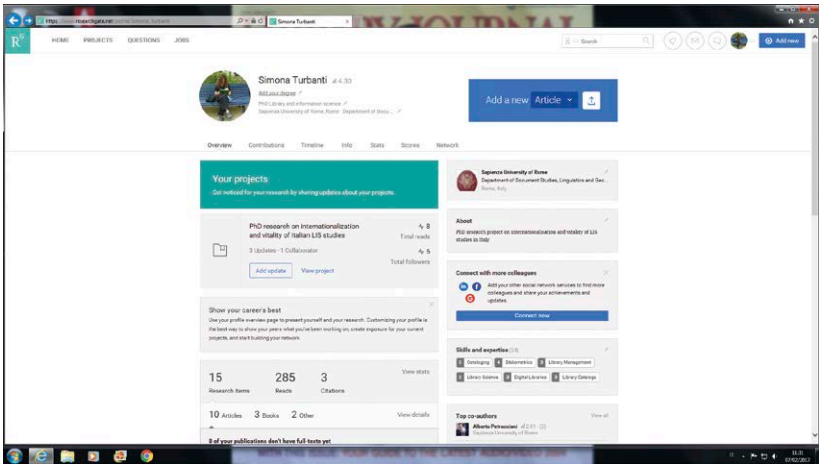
https://www.researchgate.net/profile/Simona_Turbanti

Simona Turbanti

HOME PROJECTS QUESTIONS JOBS

Search

Add new

Simona Turbanti 4.33

Add your degree

PhD Library and information science

Sapienza University of Rome, Rome, Department of Docu...

Add a new Article

Overview Contributions Timeline Info Stats Scores Network

Your projects

Get noticed for your research by sharing updates about your projects.

PhD research on internationalization and vitality of Italian LIS studies

3 Updates · 1 Collaborator

8 Total reads

5 Total followers

Add update View project

Show your career's best

Use your profile overview page to present yourself and your research. Customizing your profile is the best way to show your peers what you've been working on, create exposure for your current projects, and start building your network.

15 Research items

285 Reads

3 Citations

View stats

10 Articles 3 Books 2 Other

View details

8 of your publications don't have full-texts yet

Sapienza University of Rome

Department of Document Studies, Linguistics and Geo...

Rome, Italy

About

PhD research project on internationalization and vitality of LIS studies in Italy

Connect with more colleagues

Add your other social network services to find more colleagues and share your achievements and updates.

Connect now

Skills and expertise

Cataloging Bibliometrics Library Management Library Science Digital Libraries Library Catalogs

Top co-authors

View all

Alberto Petrucciani

Sapienza University of Rome

11:31
07/02/2017